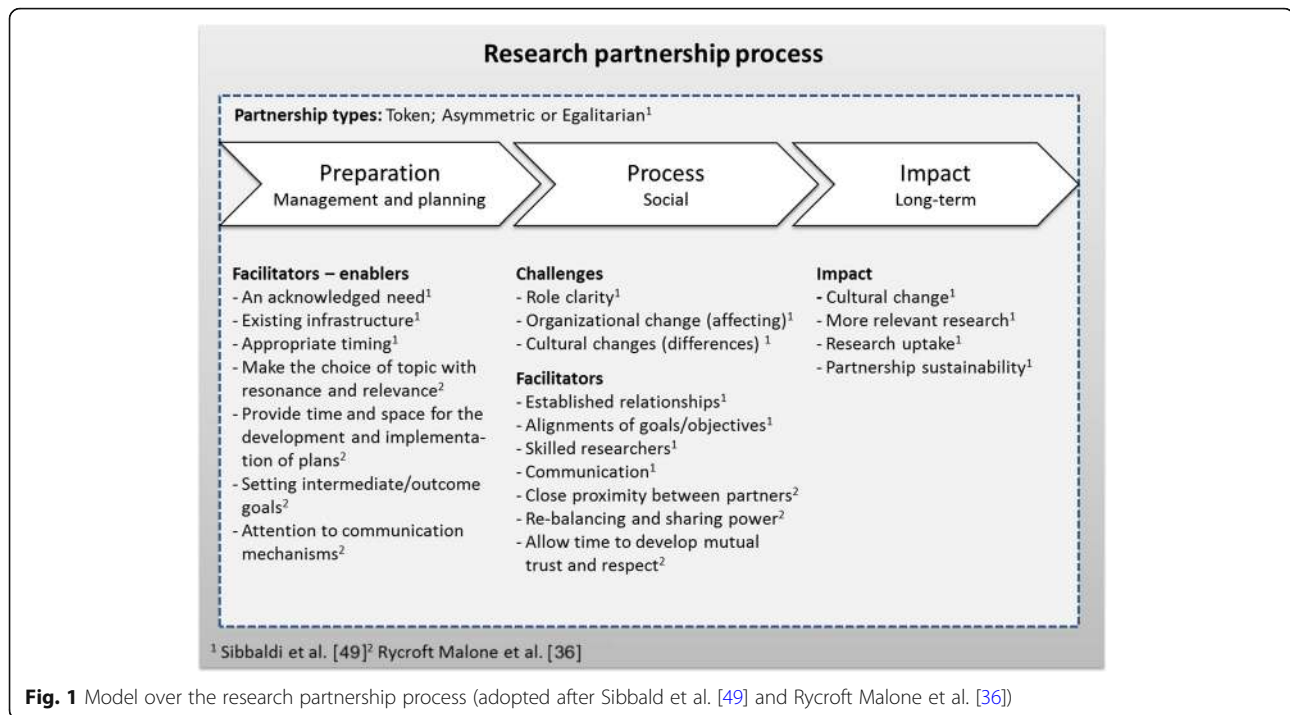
Research partnership process

Partnership types: Token; Asymmetric or Egalitarian$^1$

Preparation
Management and planning

Process
Social

Impact
Long-term

Facilitators – enablers
- An acknowledged need$^1$
- Existing infrastructure$^1$
- Appropriate timing$^1$
- Make the choice of topic with resonance and relevance$^2$
- Provide time and space for the development and implementation of plans$^2$
- Setting intermediate/outcome goals$^2$
- Attention to communication mechanisms$^2$

Challenges
- Role clarity$^1$
- Organizational change (affecting)$^1$
- Cultural changes (differences) $^1$

Facilitators
- Established relationships$^1$
- Alignments of goals/objectives$^1$
- Skilled researchers$^1$
- Communication$^1$
- Close proximity between partners$^2$
- Re-balancing and sharing power$^2$
- Allow time to develop mutual trust and respect$^2$

Impact
- Cultural change$^1$
- More relevant research$^1$
- Research uptake$^1$
- Partnership sustainability$^1$

$^1$ Sibbaldi et al. [49]$^2$ Rycroft Malone et al. [36]

Fig. 1 Model over the research partnership process (adopted after Sibbald et al. [49] and Rycroft Malone et al. [36])